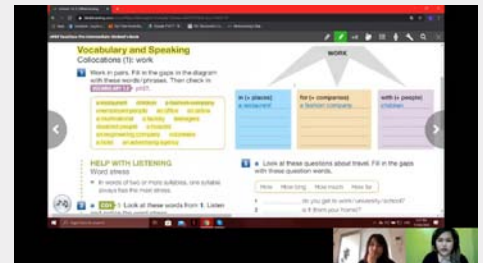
Vocabulary and Speaking

Collocations (1): work

WORK

Work in pairs. Fill in the gaps in the diagram with these words/phrases. Then check in

in (+ places)

a restaurant

for (+ companies)

a fashion company

with (+ people)

children

HELP WITH LISTENING

Word stress

In words of two or more syllables, one syllable always has the most stress.

Look at these questions about travel. Fill in the gaps with these question words.

How

How long

How much

How far

do you get to work/ university/ school?

is it from your home?

Look at these words from 1. Listen